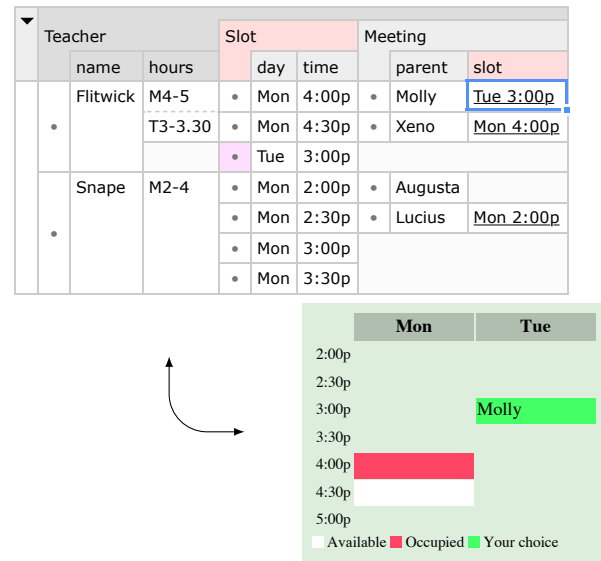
| Teacher | | | Slot | | | Meeting | | |
|---|---|---|---|---|---|---|---|---|
| | name | hours | | day | time | | parent | slot |
| • | Flitwick | M4-5 | • | Mon | 4:00p | • | Molly | Tue 3:00p |
| | | T3-3.30 | • | Mon | 4:30p | • | Xeno | Mon 4:00p |
| | | | • | Tue | 3:00p | | | |
| • | Snape | M2-4 | • | Mon | 2:00p | • | Augusta | |
| | | | • | Mon | 2:30p | • | Lucius | Mon 2:00p |
| | | | • | Mon | 3:00p | | | |
| | | | • | Mon | 3:30p | | | |

| | Mon | Tue |
|---|---|---|
| 2:00p | | |
| 2:30p | | |
| 3:00p | | Molly |
| 3:30p | | |
| 4:00p | | |
| 4:30p | | |
| 5:00p | | |

Available Occupied Your choice